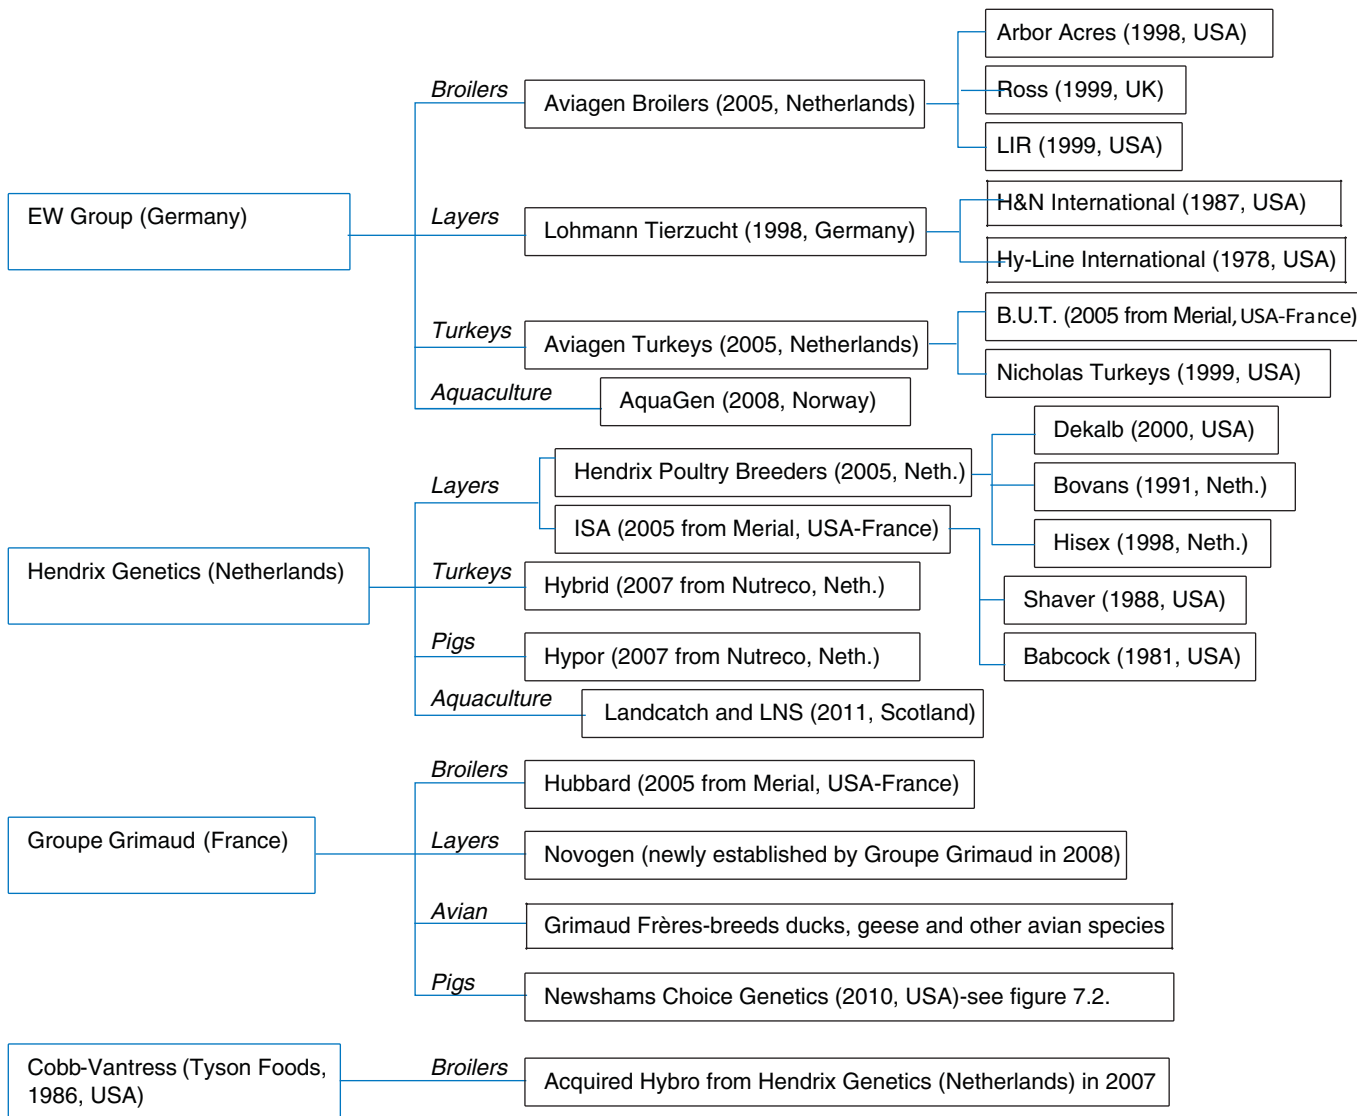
EW Group (Germany)

Broilers
Aviagen Broilers (2005, Netherlands)
Arbor Acres (1998, USA)
Ross (1999, UK)
LIR (1999, USA)

Layers
Lohmann Tierzucht (1998, Germany)
H&N International (1987, USA)
Hy-Line International (1978, USA)

Turkeys
Aviagen Turkeys (2005, Netherlands)
B.U.T. (2005 from Merial, USA-France)
Nicholas Turkeys (1999, USA)

Aquaculture
AquaGen (2008, Norway)

Hendrix Genetics (Netherlands)

Layers
Hendrix Poultry Breeders (2005, Neth.)
Dekalb (2000, USA)
Bovans (1991, Neth.)
Hisex (1998, Neth.)
ISA (2005 from Merial, USA-France)
Shaver (1988, USA)
Babcock (1981, USA)

Turkeys
Hybrid (2007 from Nutreco, Neth.)

Pigs
Hypor (2007 from Nutreco, Neth.)

Aquaculture
Landcatch and LNS (2011, Scotland)

Groupe Grimaud (France)

Broilers
Hubbard (2005 from Merial, USA-France)

Layers
Novogen (newly established by Groupe Grimaud in 2008)

Avian
Grimaud Frères-breeds ducks, geese and other avian species

Pigs
Newshams Choice Genetics (2010, USA)-see figure 7.2.

Cobb-Vantress (Tyson Foods, 1986, USA)

Broilers
Acquired Hybro from Hendrix Genetics (Netherlands) in 2007